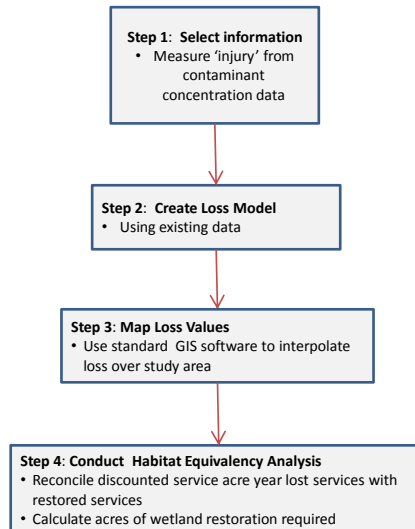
Step 1: Select information
• Measure 'injury' from contaminant concentration data

Step 2: Create Loss Model
• Using existing data

Step 3: Map Loss Values
• Use standard GIS software to interpolate loss over study area

Step 4: Conduct Habitat Equivalency Analysis
• Reconcile discounted service acre year lost services with restored services
• Calculate acres of wetland restoration required